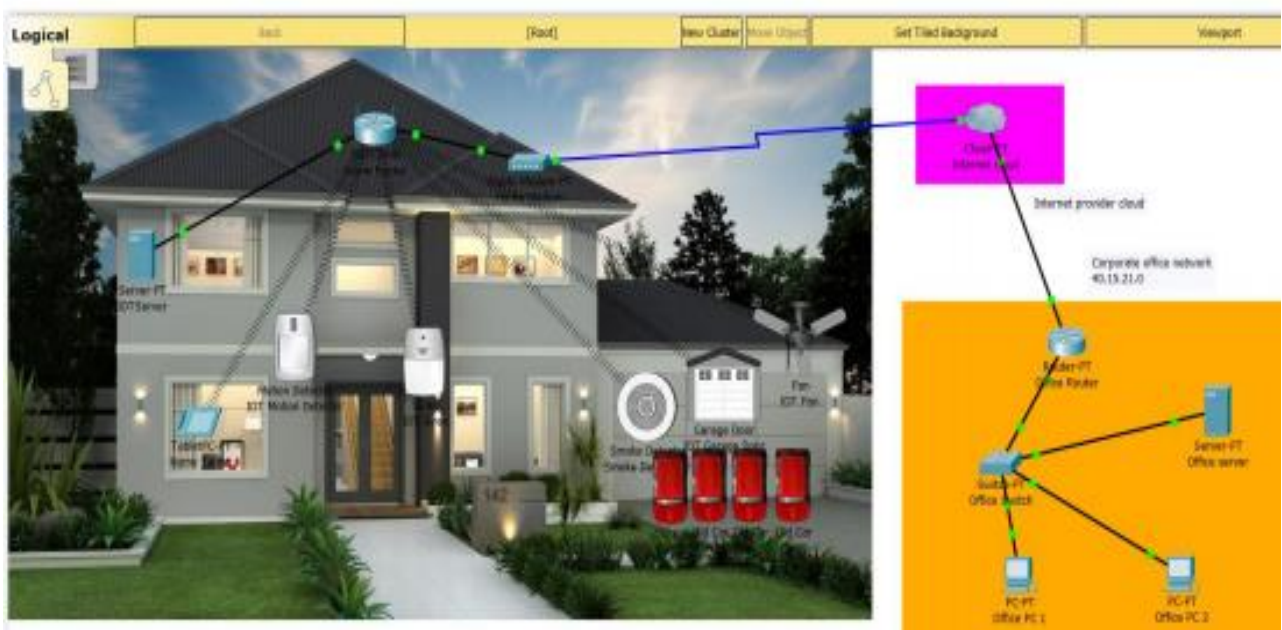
Logical
Back
[Root]
New Cluster
Move Object
Set Tiled Background
Viewport

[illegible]
Home Router
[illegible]
Server-PT
IOTServer
Cloud-PT
Internet Cloud
Internet provider cloud
Corporate office network
40.15.21.0
Motion Detector
IOT Motion Detector
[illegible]
Tablet
Home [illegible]
Smoke Detector
Smoke Detector
Garage Door
IOT Garage Door
Fan
IOT Fan
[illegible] Car
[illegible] Car
Router-PT
Office Router
Server-PT
Office server
Switch-PT
Office Switch
PC-PT
Office PC 1
PC-PT
Office PC 2
142